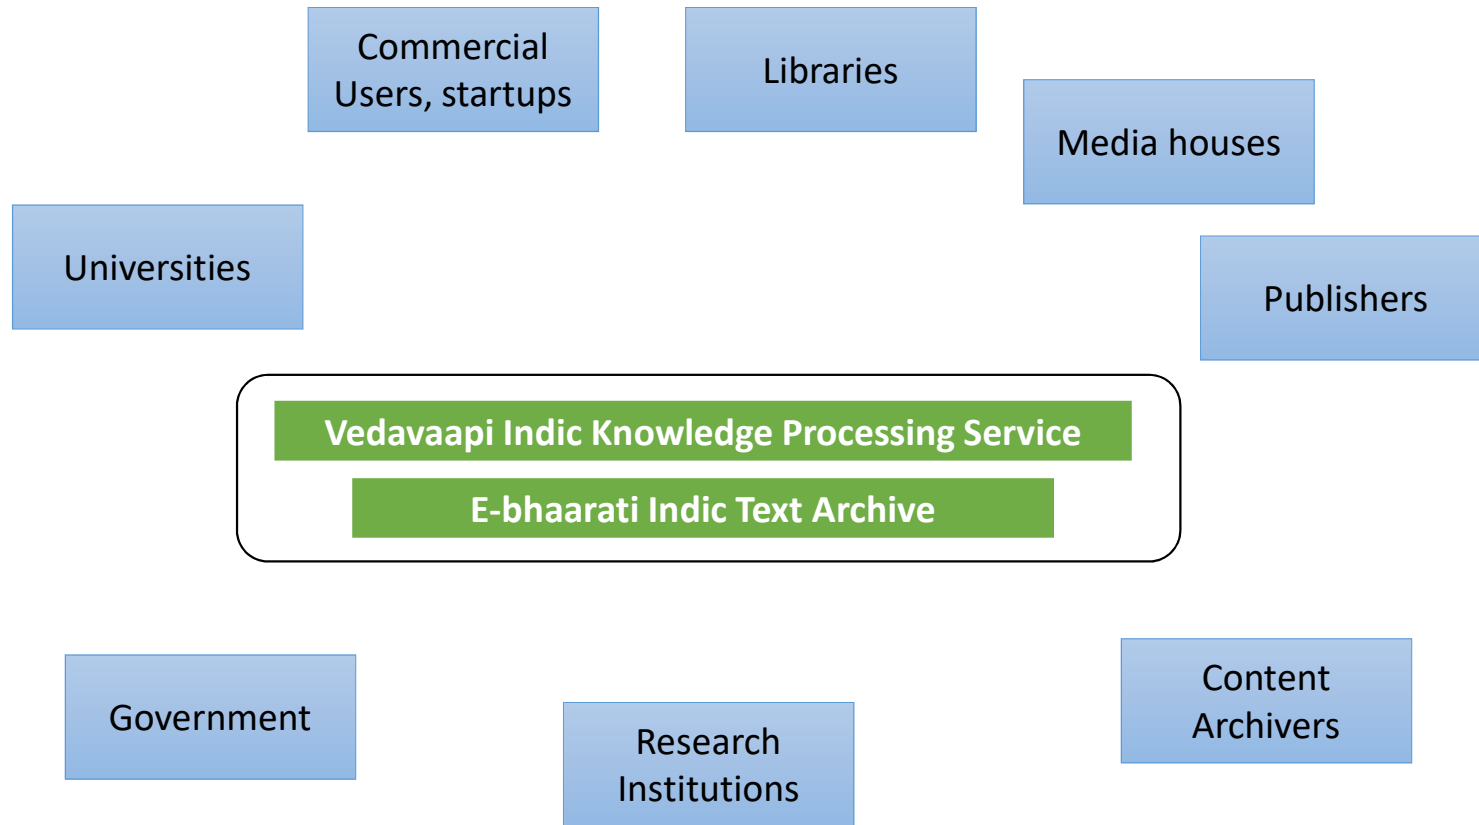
Commercial Users, startups

Libraries

Media houses

Universities

Publishers

Vedavaapi Indic Knowledge Processing Service

E-bhaarati Indic Text Archive

Government

Research Institutions

Content Archivers